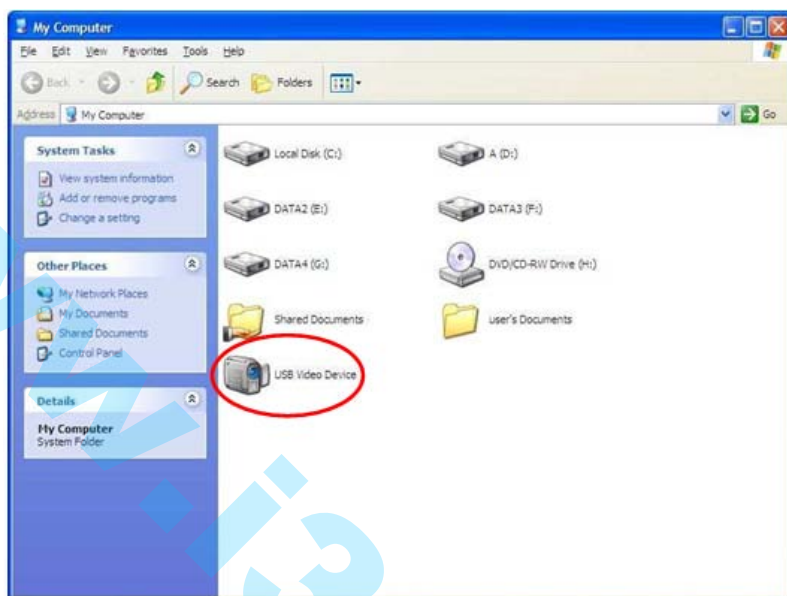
My Computer

File Edit View Favorites Tools Help

Back Search Folders

Address My Computer Go

System Tasks

View system information

Add or remove programs

Change a setting

Other Places

My Network Places

My Documents

Shared Documents

Control Panel

Details

My Computer
System Folder

Local Disk (C:)

A (D:)

DATA2 (E:)

DATA3 (F:)

DATA4 (G:)

DVD/CD-RW Drive (H:)

Shared Documents

user's Documents

USB Video Device